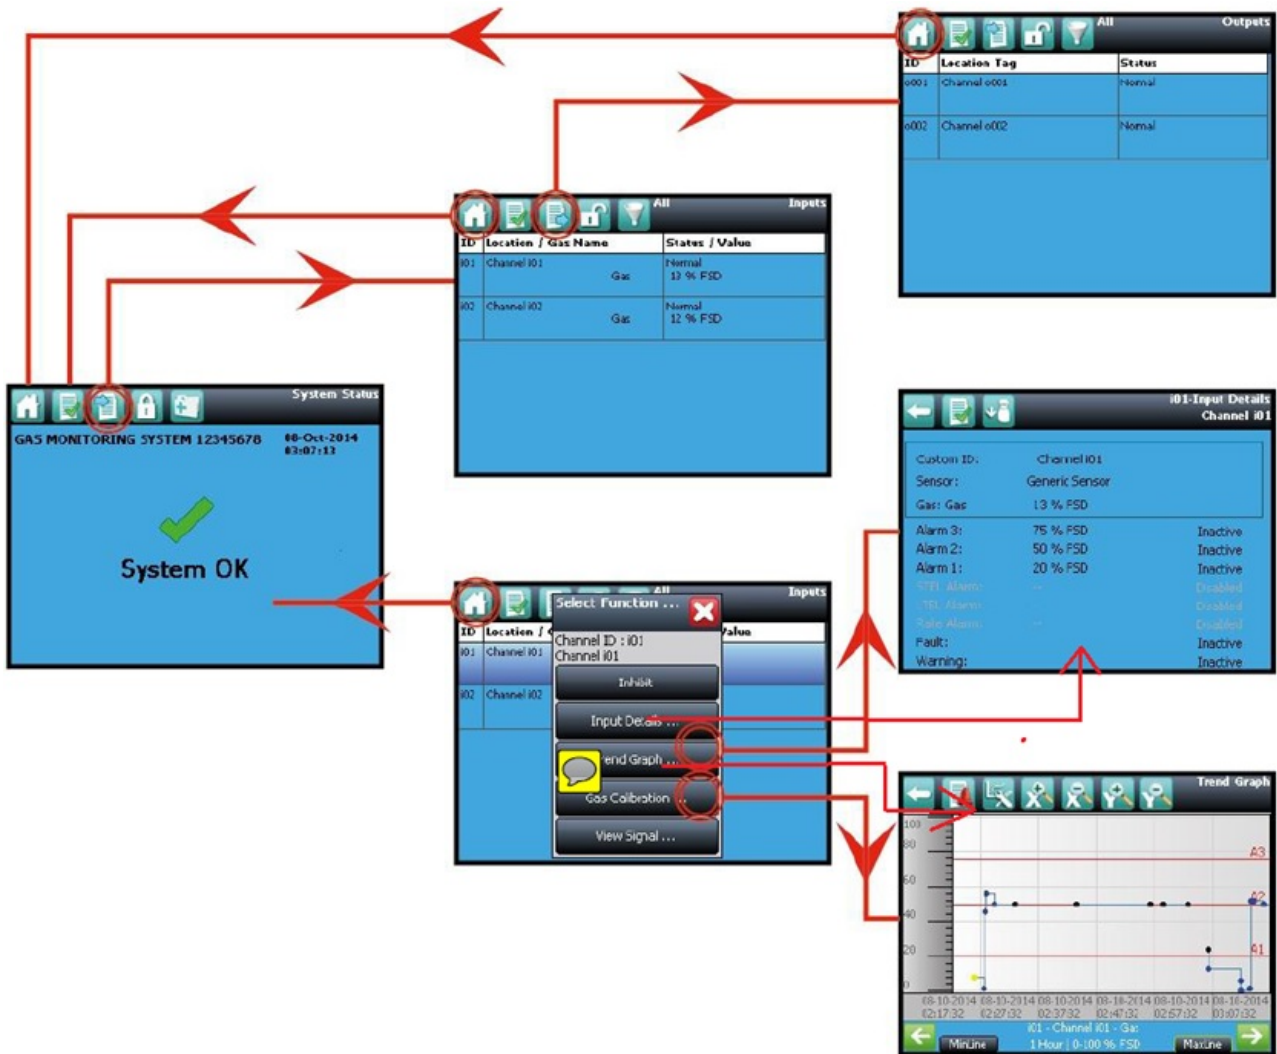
All
Outputs

| ID | Location Tag | Status |
|---|---|---|
| o001 | Channel o001 | Normal |
| o002 | Channel o002 | Normal |

All
Inputs

| ID | Location / Gas Name | States / Value |
|---|---|---|
| i01 | Channel i01 Gas | Normal 13 % FSD |
| i02 | Channel i02 Gas | Normal 12 % FSD |

System Status
GAS MONITORING SYSTEM 12345678
08-Oct-2014
03:07:13
System OK

i01-Input Details
Channel i01
Custom ID: Channel i01
Sensor: Generic Sensor
Gas: Gas 13 % FSD
Alarm 3: 75 % FSD Inactive
Alarm 2: 50 % FSD Inactive
Alarm 1: 20 % FSD Inactive
STEL Alarm: -- Disabled
LTEL Alarm: -- Disabled
Rate Alarm: -- Disabled
Fault: Inactive
Warning: Inactive

All
Inputs
ID Location / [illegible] Value
i01 Channel i01
i02 Channel i02
Select Function ...
Channel ID : i01
Channel i01
Inhibit
Input Details ...
Trend Graph ...
Gas Calibration ...
View Signal ...

Trend Graph
100
80
60
40
20
0
A3
A2
A1
08-10-2014 02:17:32
08-10-2014 02:27:32
08-10-2014 02:37:32
08-10-2014 02:47:32
08-10-2014 02:57:02
08-10-2014 03:07:32
i01 - Channel i01 - Gas
MinLine
1 Hour | 0-100 % FSD
MaxLine